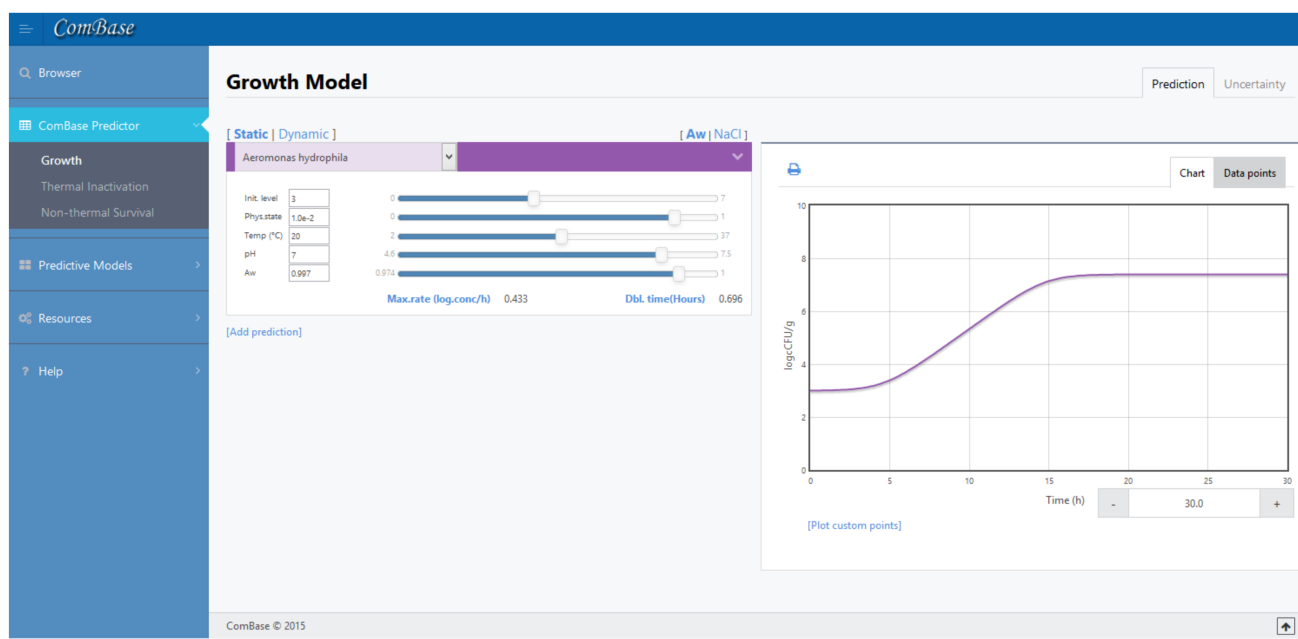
ComBase

Browser

ComBase Predictor

Growth

Thermal Inactivation

Non-thermal Survival

Predictive Models

Resources

Help

Growth Model

Prediction | Uncertainty

[ Static | Dynamic ]

[ Aw | NaCl ]

Aeromonas hydrophila

| Parameter | Value | Min | Max |
|---|---|---|---|
| Init. level | 3 | 0 | 7 |
| Phys.state | 1.0e-2 | 0 | 1 |
| Temp (°C) | 20 | 2 | 37 |
| pH | 7 | 4.6 | 7.5 |
| Aw | 0.997 | 0.974 | 1 |

Max.rate (log.conc/h) 0.433

Dbl. time(Hours) 0.696

[Add prediction]

Chart | Data points

logCFU/g

10
8
6
4
2
0

0 5 10 15 20 25 30

Time (h)

- 30.0 +

[Plot custom points]

ComBase © 2015